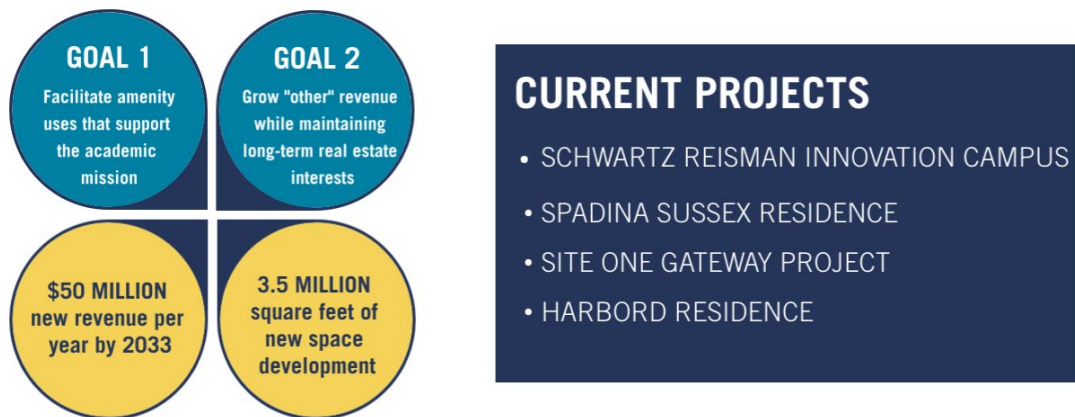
GOAL 1
Facilitate amenity uses that support the academic mission

GOAL 2
Grow "other" revenue while maintaining long-term real estate interests

$50 MILLION new revenue per year by 2033

3.5 MILLION square feet of new space development

CURRENT PROJECTS
• SCHWARTZ REISMAN INNOVATION CAMPUS
• SPADINA SUSSEX RESIDENCE
• SITE ONE GATEWAY PROJECT
• HARBORD RESIDENCE